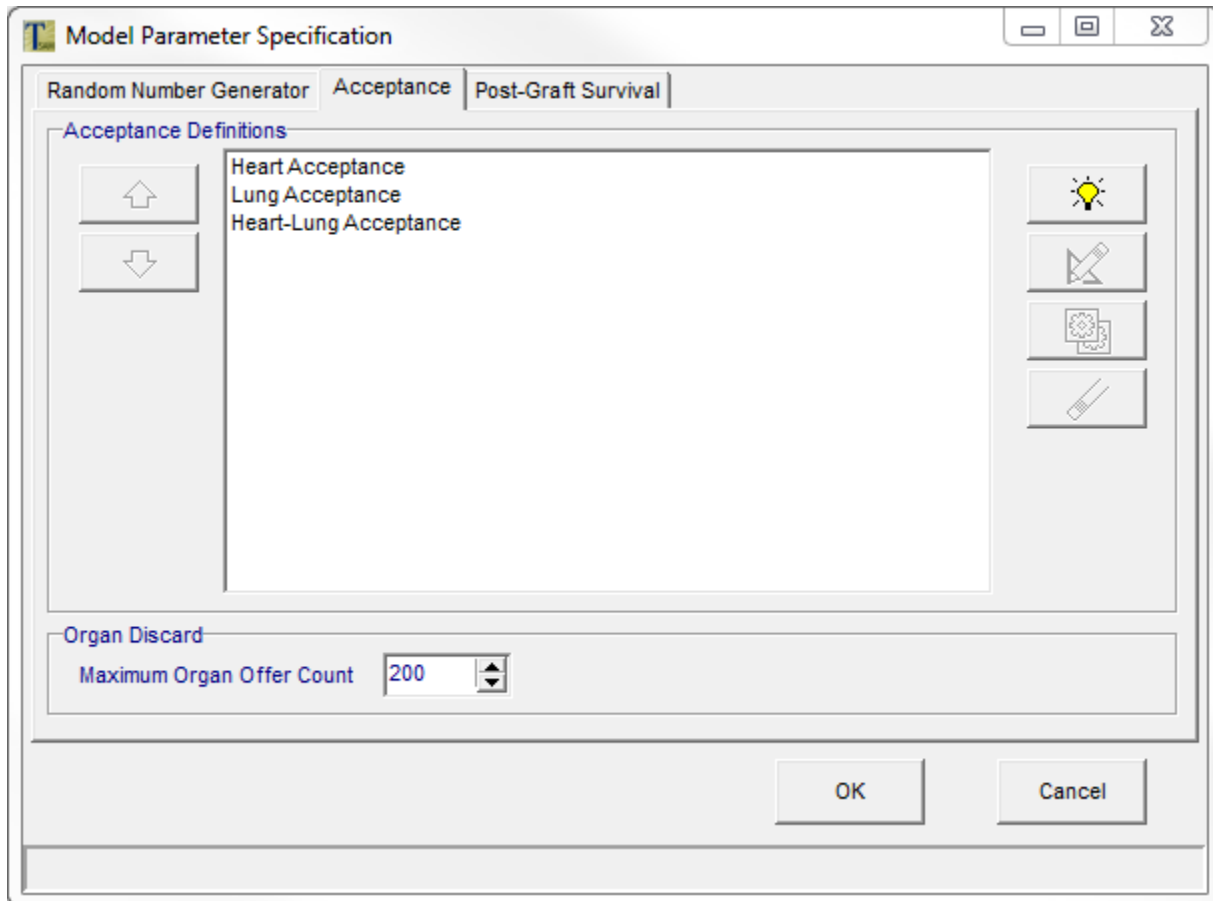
Model Parameter Specification

Random Number Generator
Acceptance
Post-Graft Survival

Acceptance Definitions

Heart Acceptance
Lung Acceptance
Heart-Lung Acceptance

Organ Discard

Maximum Organ Offer Count 200

OK
Cancel